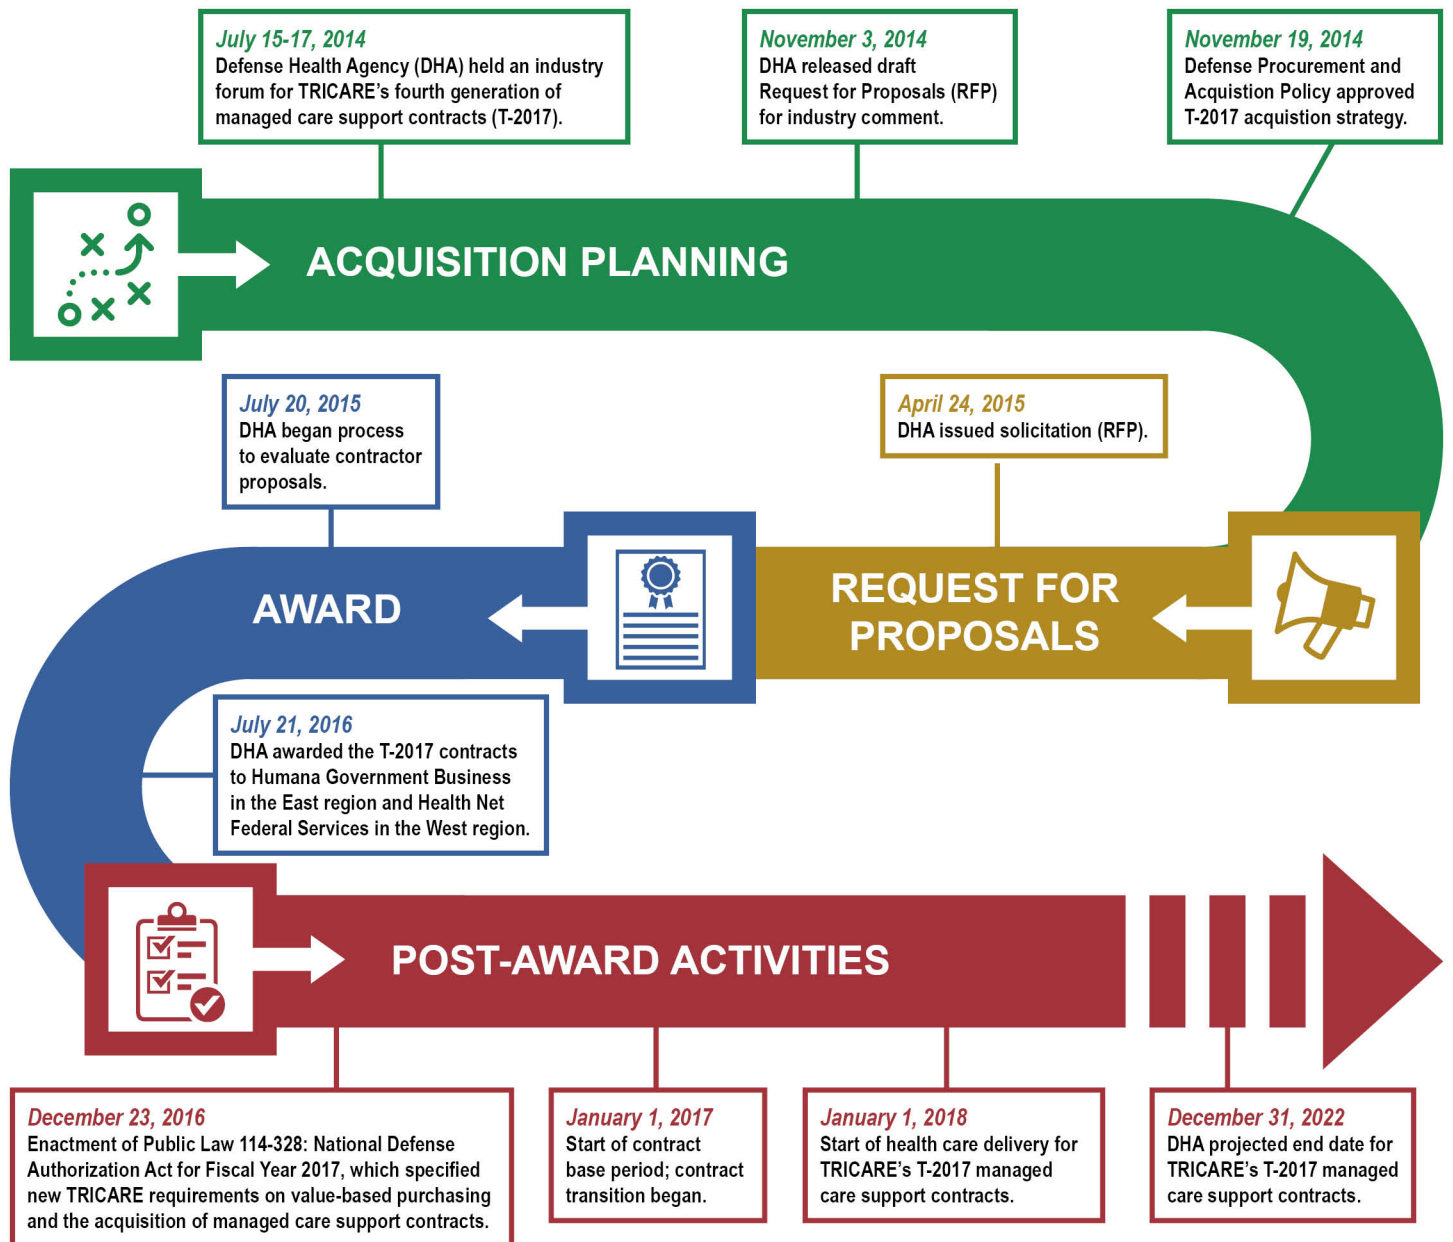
July 15-17, 2014
Defense Health Agency (DHA) held an industry forum for TRICARE's fourth generation of managed care support contracts (T-2017).

November 3, 2014
DHA released draft Request for Proposals (RFP) for industry comment.

November 19, 2014
Defense Procurement and Acquistion Policy approved T-2017 acquistion strategy.

ACQUISITION PLANNING

July 20, 2015
DHA began process to evaluate contractor proposals.

April 24, 2015
DHA issued solicitation (RFP).

AWARD

REQUEST FOR PROPOSALS

July 21, 2016
DHA awarded the T-2017 contracts to Humana Government Business in the East region and Health Net Federal Services in the West region.

POST-AWARD ACTIVITIES

December 23, 2016
Enactment of Public Law 114-328: National Defense Authorization Act for Fiscal Year 2017, which specified new TRICARE requirements on value-based purchasing and the acquisition of managed care support contracts.

January 1, 2017
Start of contract base period; contract transition began.

January 1, 2018
Start of health care delivery for TRICARE's T-2017 managed care support contracts.

December 31, 2022
DHA projected end date for TRICARE's T-2017 managed care support contracts.